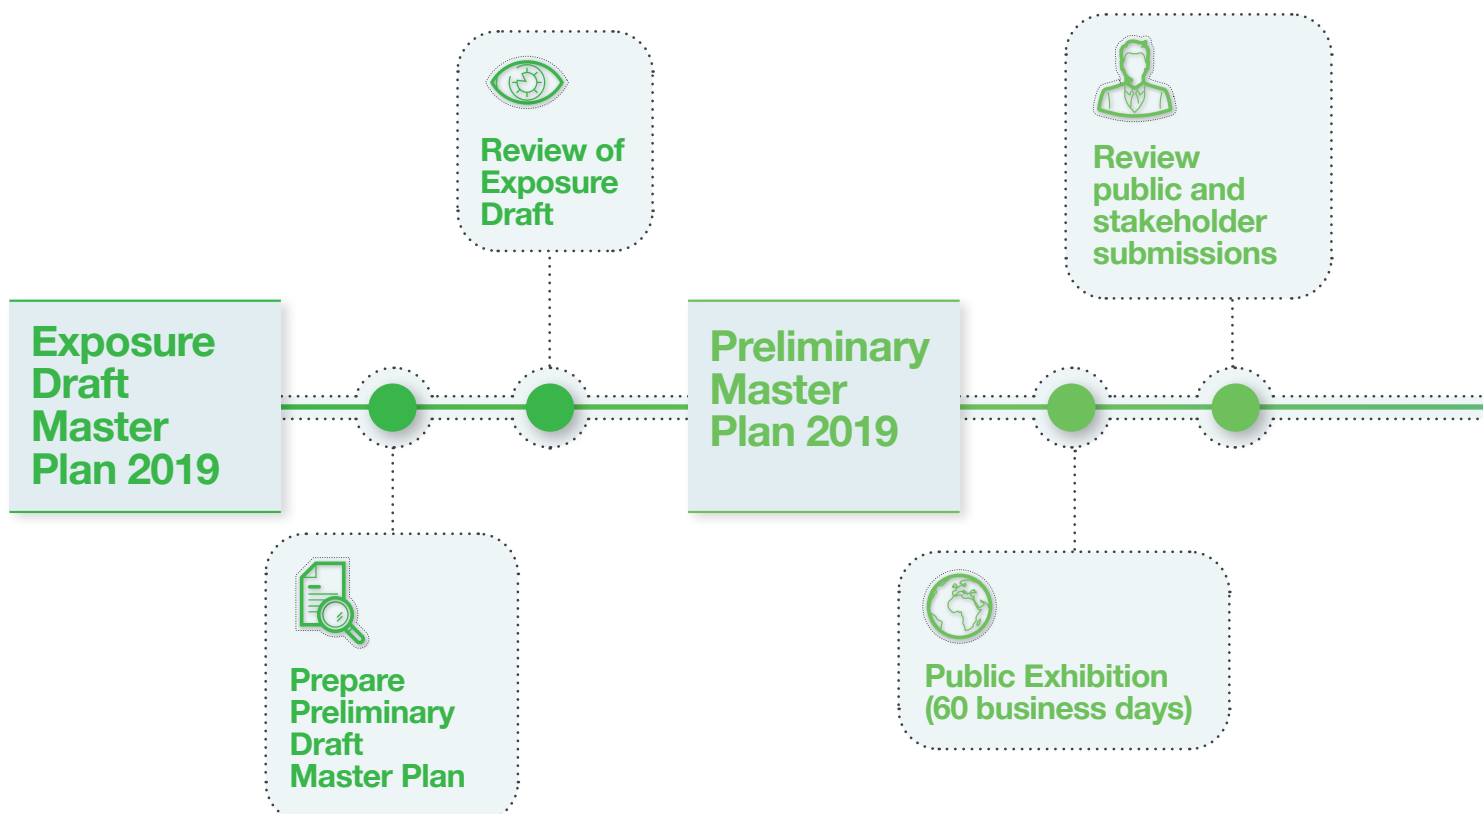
Exposure Draft Master Plan 2019

Prepare Preliminary Draft Master Plan

Review of Exposure Draft

Preliminary Master Plan 2019

Public Exhibition (60 business days)

Review public and stakeholder submissions